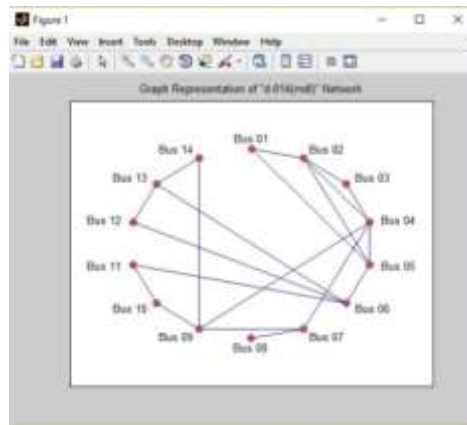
Figure 1

File Edit View Insert Tools Desktop Window Help

Graph Representation of "d-014(mdl)" Network

Bus 01
Bus 02
Bus 03
Bus 04
Bus 05
Bus 06
Bus 07
Bus 08
Bus 09
Bus 10
Bus 11
Bus 12
Bus 13
Bus 14